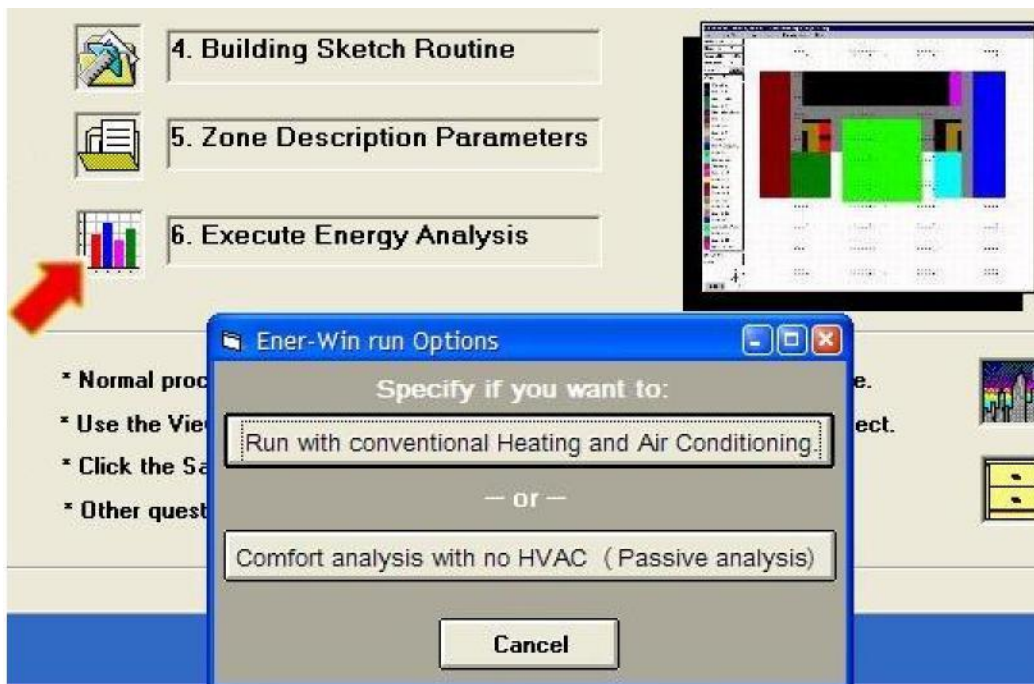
4. Building Sketch Routine

5. Zone Description Parameters

6. Execute Energy Analysis

Ener-Win run Options

Specify if you want to:

Run with conventional Heating and Air Conditioning

— or —

Comfort analysis with no HVAC (Passive analysis)

Cancel

* Normal proc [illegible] e.

* Use the Vie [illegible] ect.

* Click the Sa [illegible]

* Other quest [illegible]